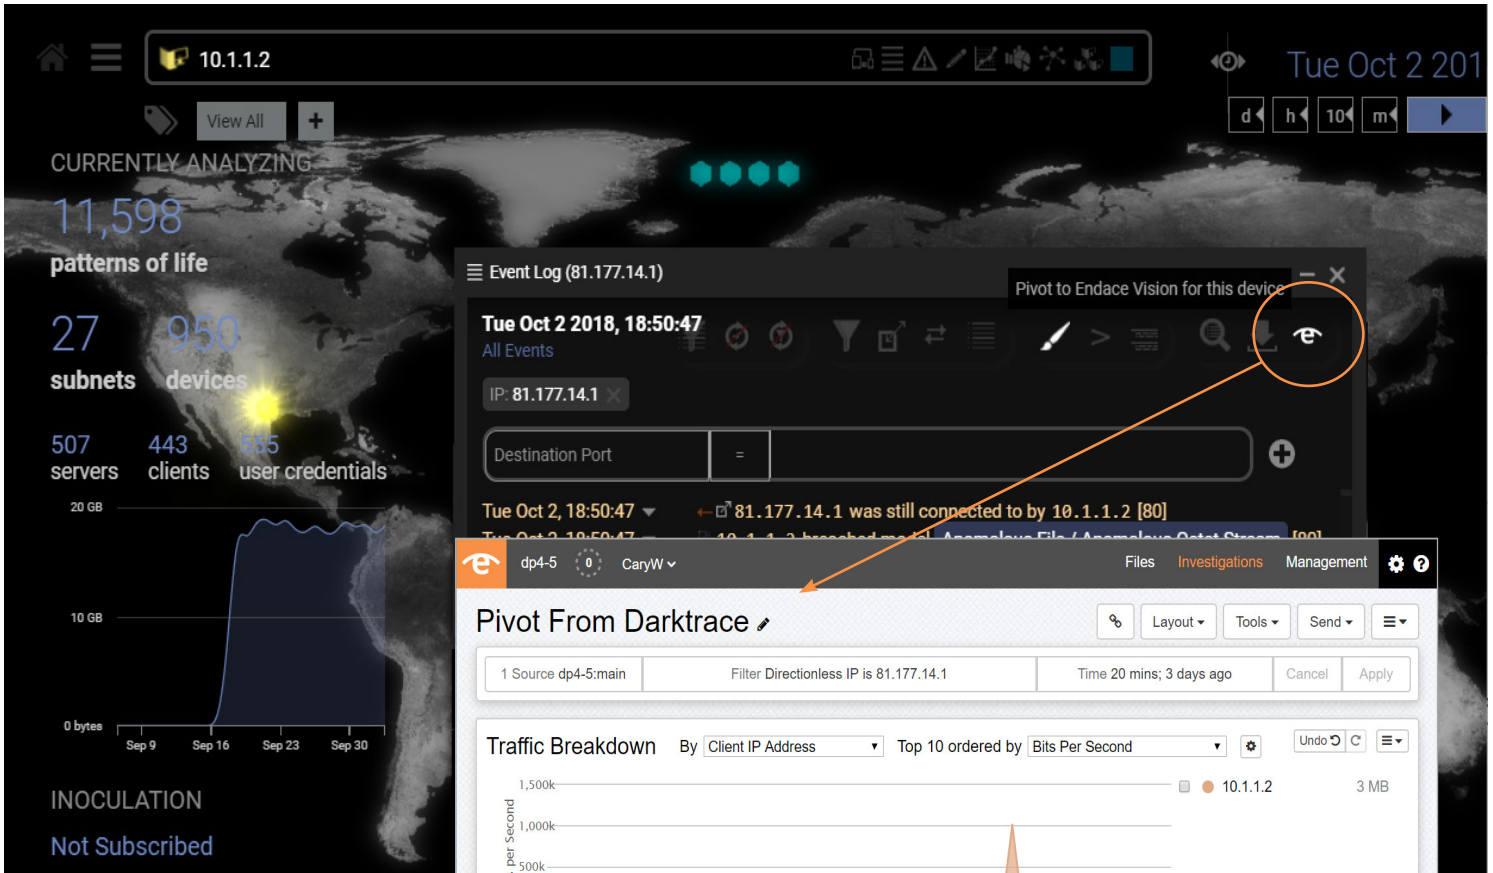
10.1.1.2

Tue Oct 2 201

d h 10 m

View All +

CURRENTLY ANALYZING

11,598
patterns of life

27 subnets
950 devices

507 servers
443 clients
555 user credentials

20 GB
10 GB
0 bytes
Sep 9 Sep 16 Sep 23 Sep 30

INOCULATION
Not Subscribed

Event Log (81.177.14.1)

Pivot to Endace Vision for this device

Tue Oct 2 2018, 18:50:47
All Events

IP: 81.177.14.1

Destination Port =

Tue Oct 2, 18:50:47 81.177.14.1 was still connected to by 10.1.1.2 [80]

dp4-5 0 CaryW

Files Investigations Management

Pivot From Darktrace

Layout Tools Send

1 Source dp4-5:main
Filter Directionless IP is 81.177.14.1
Time 20 mins; 3 days ago
Cancel Apply

Traffic Breakdown By Client IP Address Top 10 ordered by Bits Per Second

Undo

1,500k
1,000k
500k
per Second

10.1.1.2 3 MB